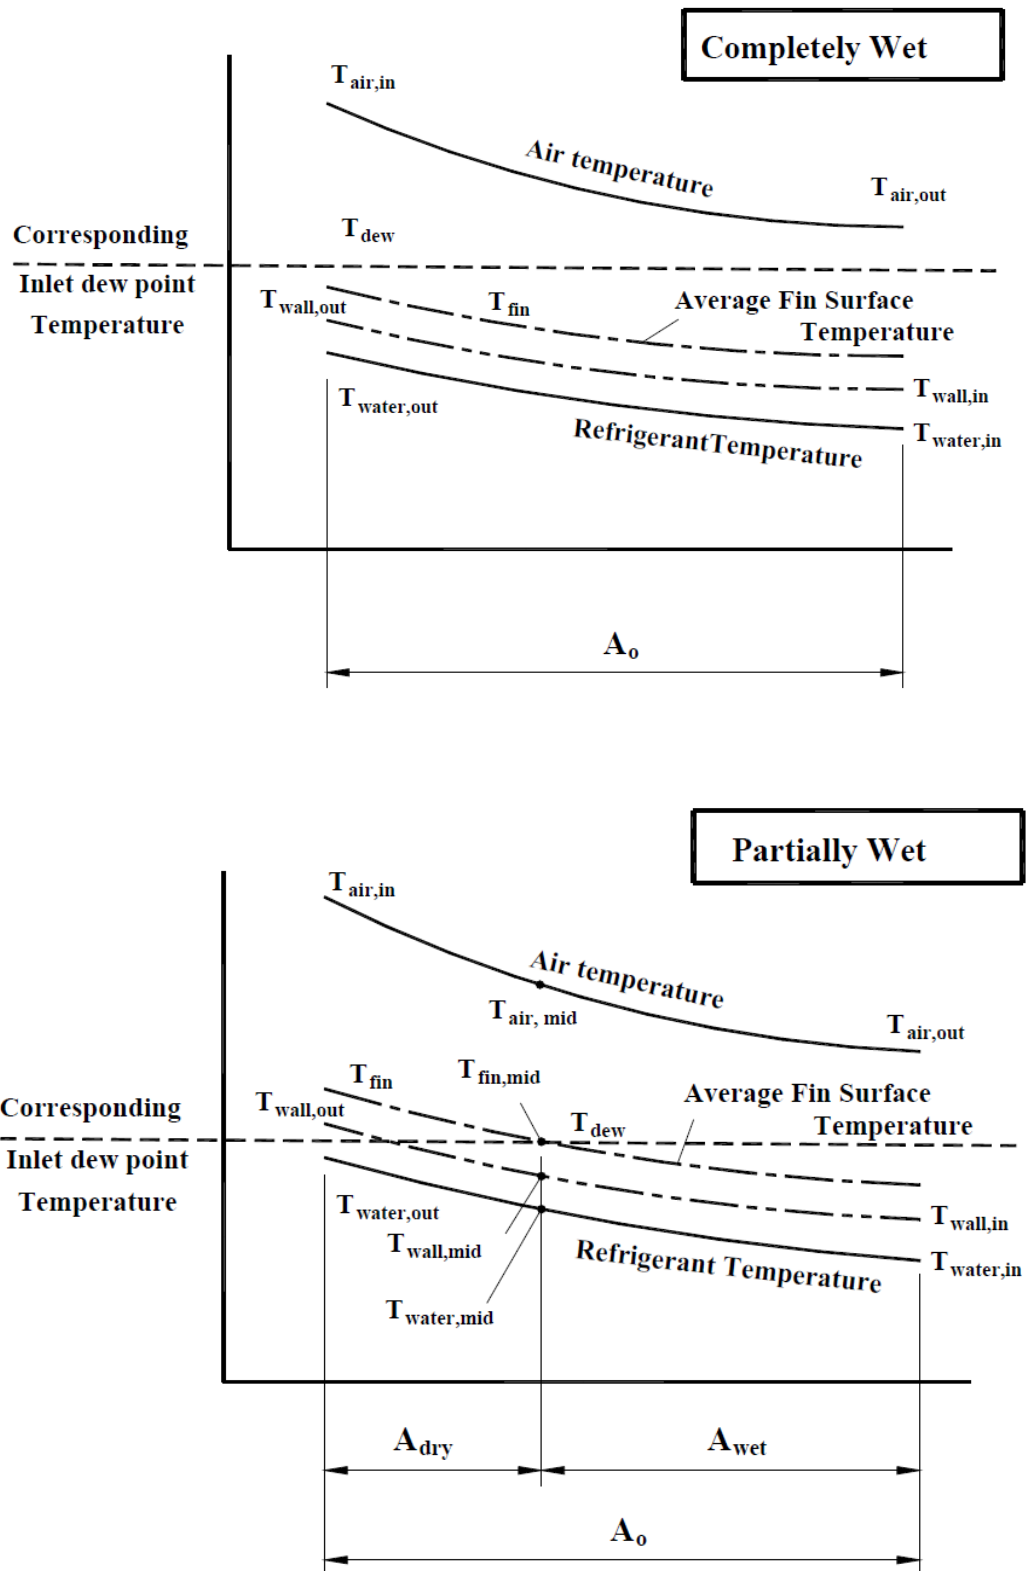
Completely Wet

$T_{air,in}$

Air temperature

$T_{air,out}$

Corresponding Inlet dew point Temperature

$T_{dew}$

$T_{wall,out}$

$T_{fin}$

Average Fin Surface Temperature

$T_{wall,in}$

$T_{water,out}$

Refrigerant Temperature

$T_{water,in}$

$A_o$

Partially Wet

$T_{air,in}$

Air temperature

$T_{air, mid}$

$T_{air,out}$

$T_{fin}$

$T_{fin,mid}$

Average Fin Surface Temperature

Corresponding Inlet dew point Temperature

$T_{wall,out}$

$T_{dew}$

$T_{water,out}$

$T_{wall,mid}$

$T_{wall,in}$

Refrigerant Temperature

$T_{water,in}$

$T_{water,mid}$

$A_{dry}$

$A_{wet}$

$A_o$